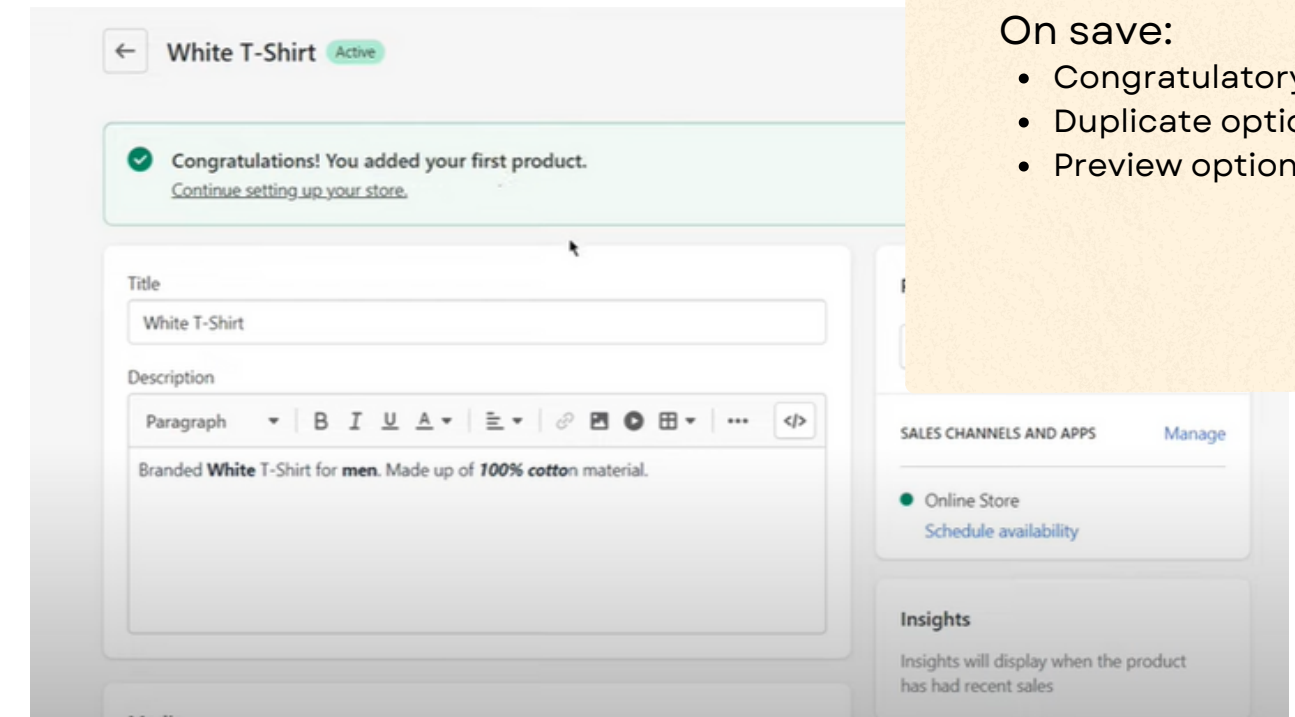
←

White T-Shirt Active

Congratulations! You added your first product.
Continue setting up your store.

Title

White T-Shirt

Description

Paragraph B I U A

</>

Branded **White** T-Shirt for **men**. Made up of ***100% cotto***n material.

On save:

- Congratulatory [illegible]
- Duplicate optio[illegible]
- Preview option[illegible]

SALES CHANNELS AND APPS Manage

Online Store
Schedule availability

Insights

Insights will display when the product has had recent sales